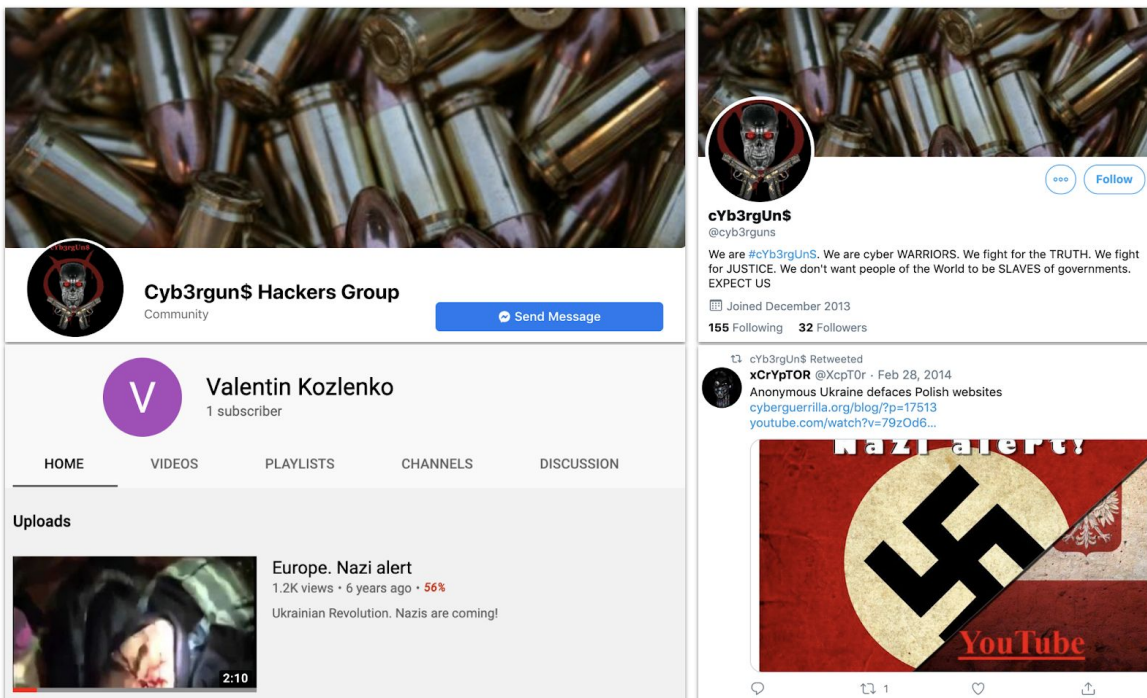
Cyb3rgUn$

Cyb3rgun$ Hackers Group
Community

Send Message

V

Valentin Kozlenko
1 subscriber

HOME VIDEOS PLAYLISTS CHANNELS DISCUSSION

Uploads

Europe. Nazi alert
1.2K views • 6 years ago • 56%
Ukrainian Revolution. Nazis are coming!

2:10

Follow

cYb3rgUn$
@cyb3rguns

We are #cYb3rgUnS. We are cyber WARRIORS. We fight for the TRUTH. We fight for JUSTICE. We don't want people of the World to be SLAVES of governments. EXPECT US

Joined December 2013

155 Following 32 Followers

cYb3rgUn$ Retweeted
xCrYpTOR @XcpT0r · Feb 28, 2014
Anonymous Ukraine defaces Polish websites
cyberguerrilla.org/blog/?p=17513
youtube.com/watch?v=79zOd6...

Nazi alert!

YouTube

1